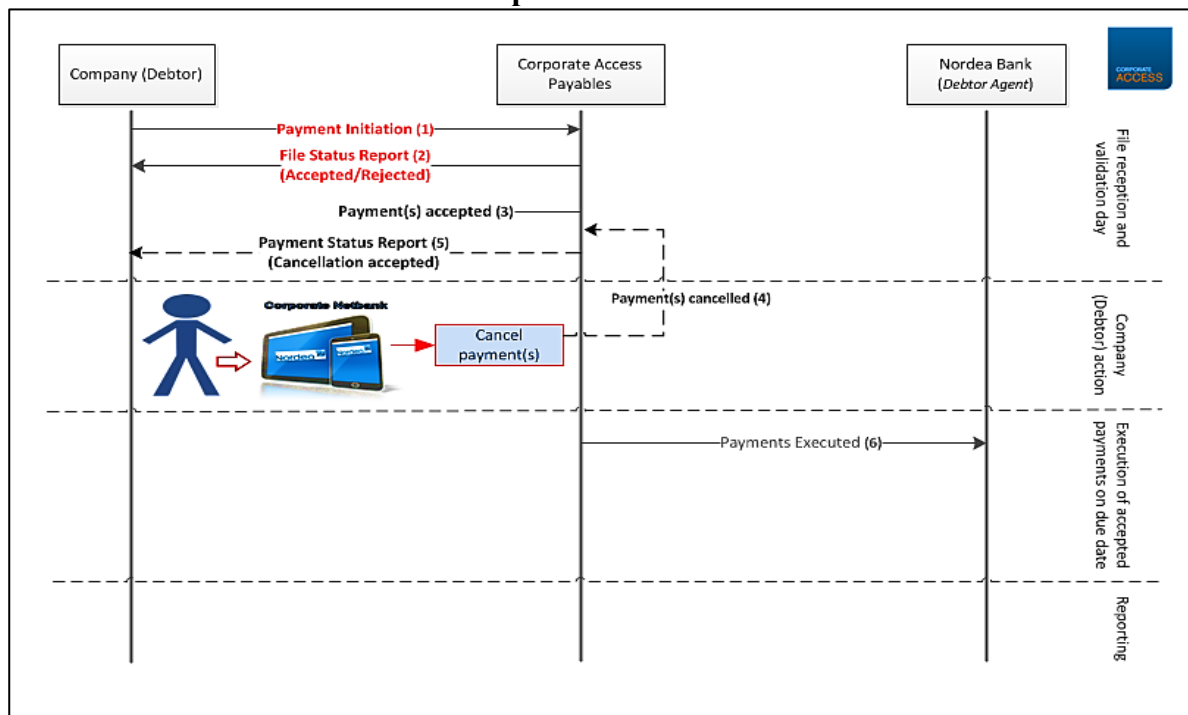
Company (Debtor)

Corporate Access Payables

Nordea Bank (Debtor Agent)

CORPORATE ACCESS

Payment Initiation (1)

File Status Report (2) (Accepted/Rejected)

Payment(s) accepted (3)

Payment Status Report (5) (Cancellation accepted)

File reception and validation day

Payment(s) cancelled (4)

Corporate Netbank

Nordea

Cancel payment(s)

Company (Debtor) action

Payments Executed (6)

Execution of accepted payments on due date

Reporting